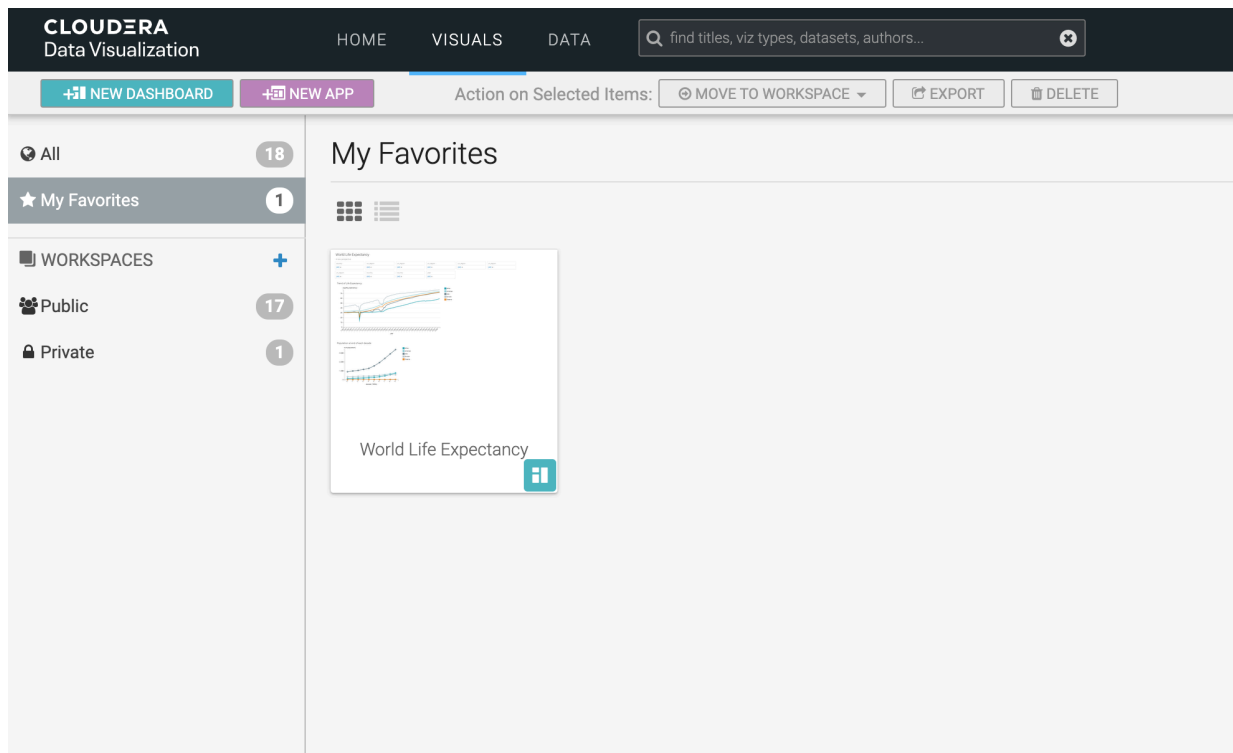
CLOUDERA
Data Visualization

HOME VISUALS DATA

find titles, viz types, datasets, authors...

NEW DASHBOARD NEW APP

Action on Selected Items: MOVE TO WORKSPACE EXPORT DELETE

All 18
My Favorites 1
WORKSPACES +
Public 17
Private 1

My Favorites

World Life Expectancy